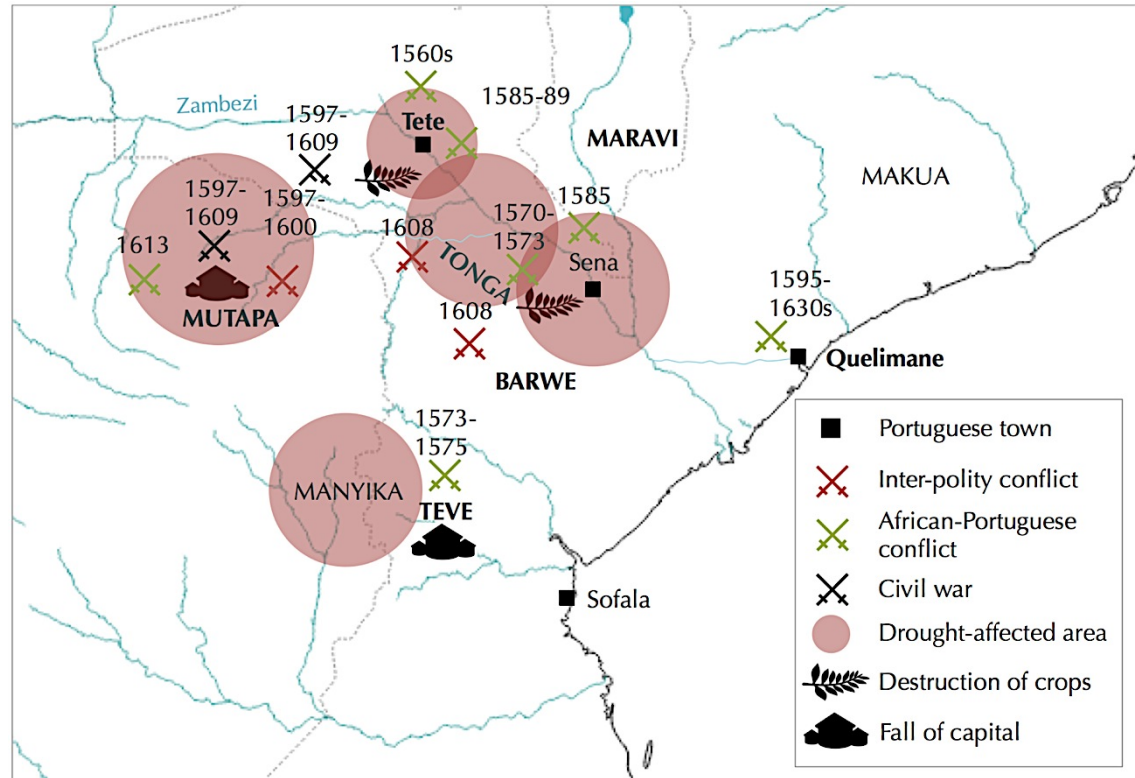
1560s
1585-89
Zambezi
1597-1609
Tete
MARAVI
MAKUA
1597-1609
1597-1600
1585
1570-1573
1608
1613
TONGA
Sena
1595-1630s
MUTAPA
1608
Quelimane
BARWE
1573-1575
MANYIKA
TEVE
Sofala

Portuguese town
Inter-polity conflict
African-Portuguese conflict
Civil war
Drought-affected area
Destruction of crops
Fall of capital